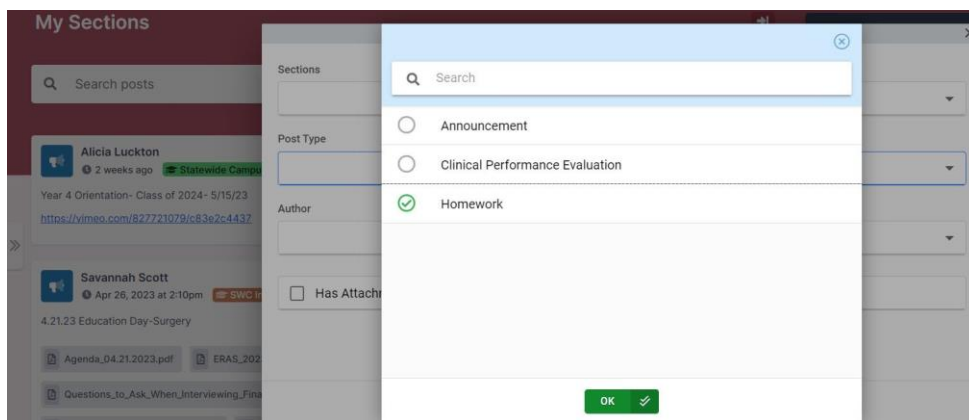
My Sections

Search posts

Alicia Luckton
2 weeks ago Statewide Campu
Year 4 Orientation- Class of 2024- 5/15/23
https://vimeo.com/827721079/c83e2c4437

Savannah Scott
Apr 26, 2023 at 2:10pm SWC I
4.21.23 Education Day-Surgery

Agenda_04.21.2023.pdf
ERAS_202
Questions_to_Ask_When_Interviewing_Fina

Sections

Post Type

Author

Has Attachm

Search

Announcement

Clinical Performance Evaluation

Homework

OK